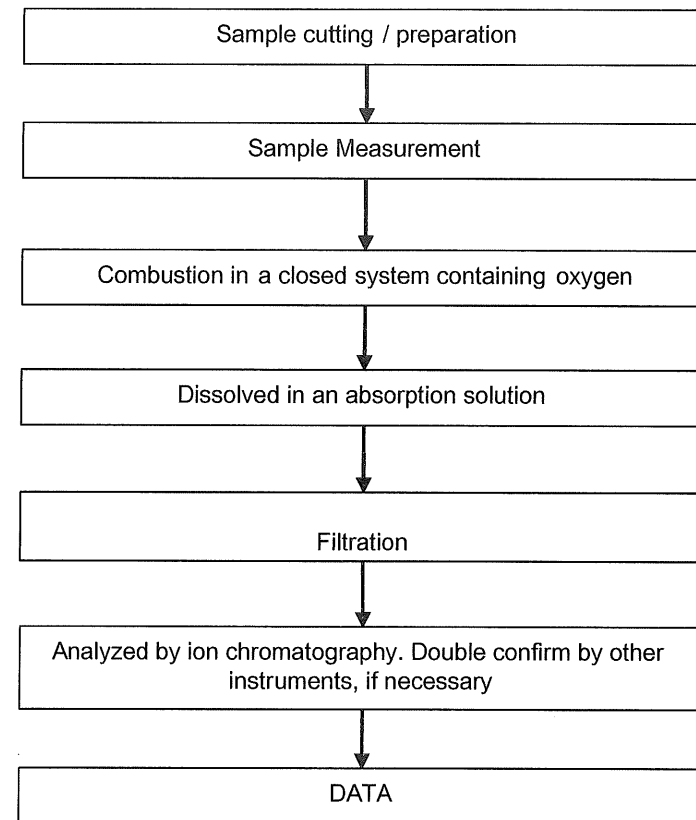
Sample cutting / preparation

Sample Measurement

Combustion in a closed system containing oxygen

Dissolved in an absorption solution

Filtration

Analyzed by ion chromatography. Double confirm by other instruments, if necessary

DATA